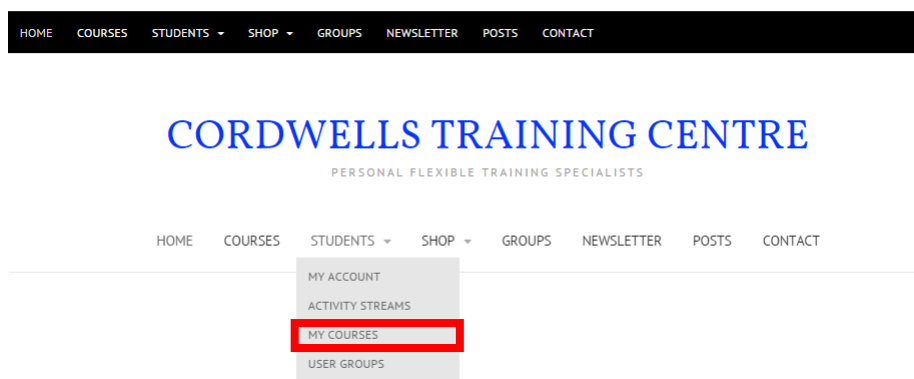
HOME COURSES STUDENTS SHOP GROUPS NEWSLETTER POSTS CONTACT

CORDWELLS TRAINING CENTRE

PERSONAL FLEXIBLE TRAINING SPECIALISTS

HOME COURSES STUDENTS SHOP GROUPS NEWSLETTER POSTS CONTACT

MY ACCOUNT
ACTIVITY STREAMS
MY COURSES
USER GROUPS